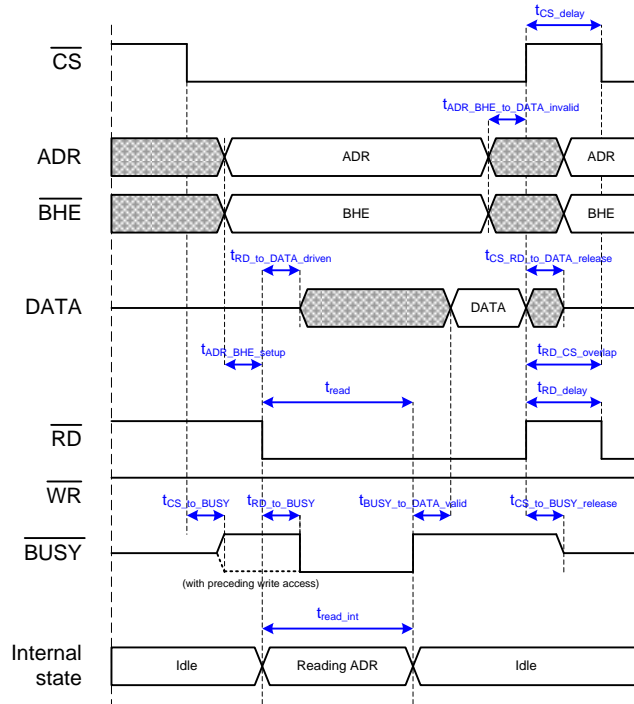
$t_{CS\_delay}$

$\overline{CS}$

$t_{ADR\_BHE\_to\_DATA\_invalid}$

ADR

ADR

ADR

$\overline{BHE}$

BHE

BHE

$t_{RD\_to\_DATA\_driven}$

$t_{CS\_RD\_to\_DATA\_release}$

DATA

DATA

$t_{ADR\_BHE\_setup}$

$t_{RD\_CS\_overlap}$

$t_{read}$

$t_{RD\_delay}$

$\overline{RD}$

$\overline{WR}$

$t_{CS\_to\_BUSY}$

$t_{RD\_to\_BUSY}$

$t_{BUSY\_to\_DATA\_valid}$

$t_{CS\_to\_BUSY\_release}$

$\overline{BUSY}$

(with preceding write access)

$t_{read\_int}$

Internal state

Idle

Reading ADR

Idle